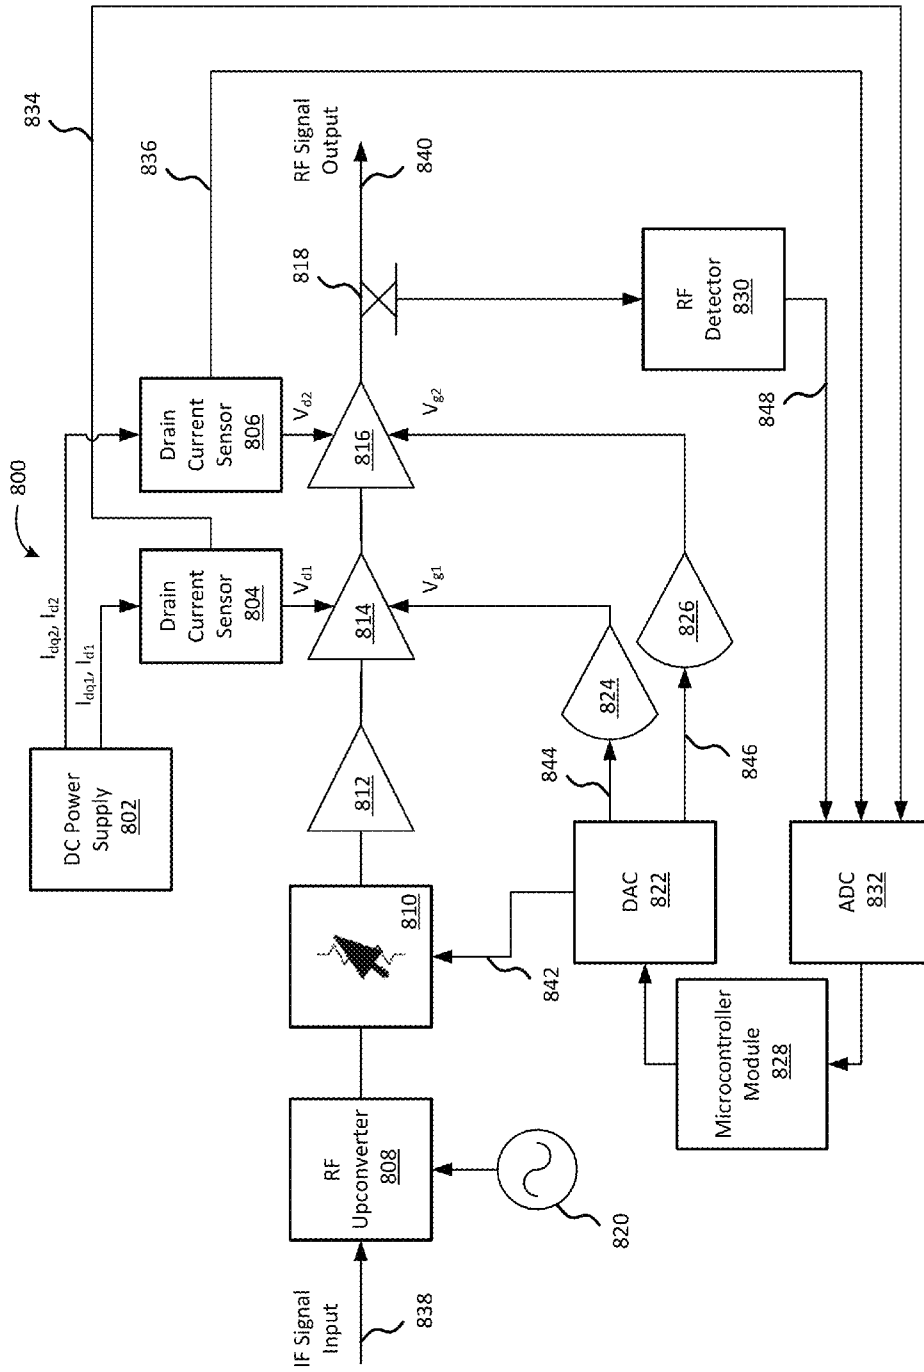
800

DC Power Supply 802

$I_{dq2}, I_{d2}$

$I_{dq1}, I_{d1}$

Drain Current Sensor 804

Drain Current Sensor 806

834

836

$V_{d1}$

$V_{d2}$

$V_{g1}$

$V_{g2}$

814

816

812

818

RF Signal Output

840

RF Detector 830

848

IF Signal Input

838

RF Upconverter 808

820

810

842

DAC 822

844

846

824

826

Microcontroller Module 828

ADC 832